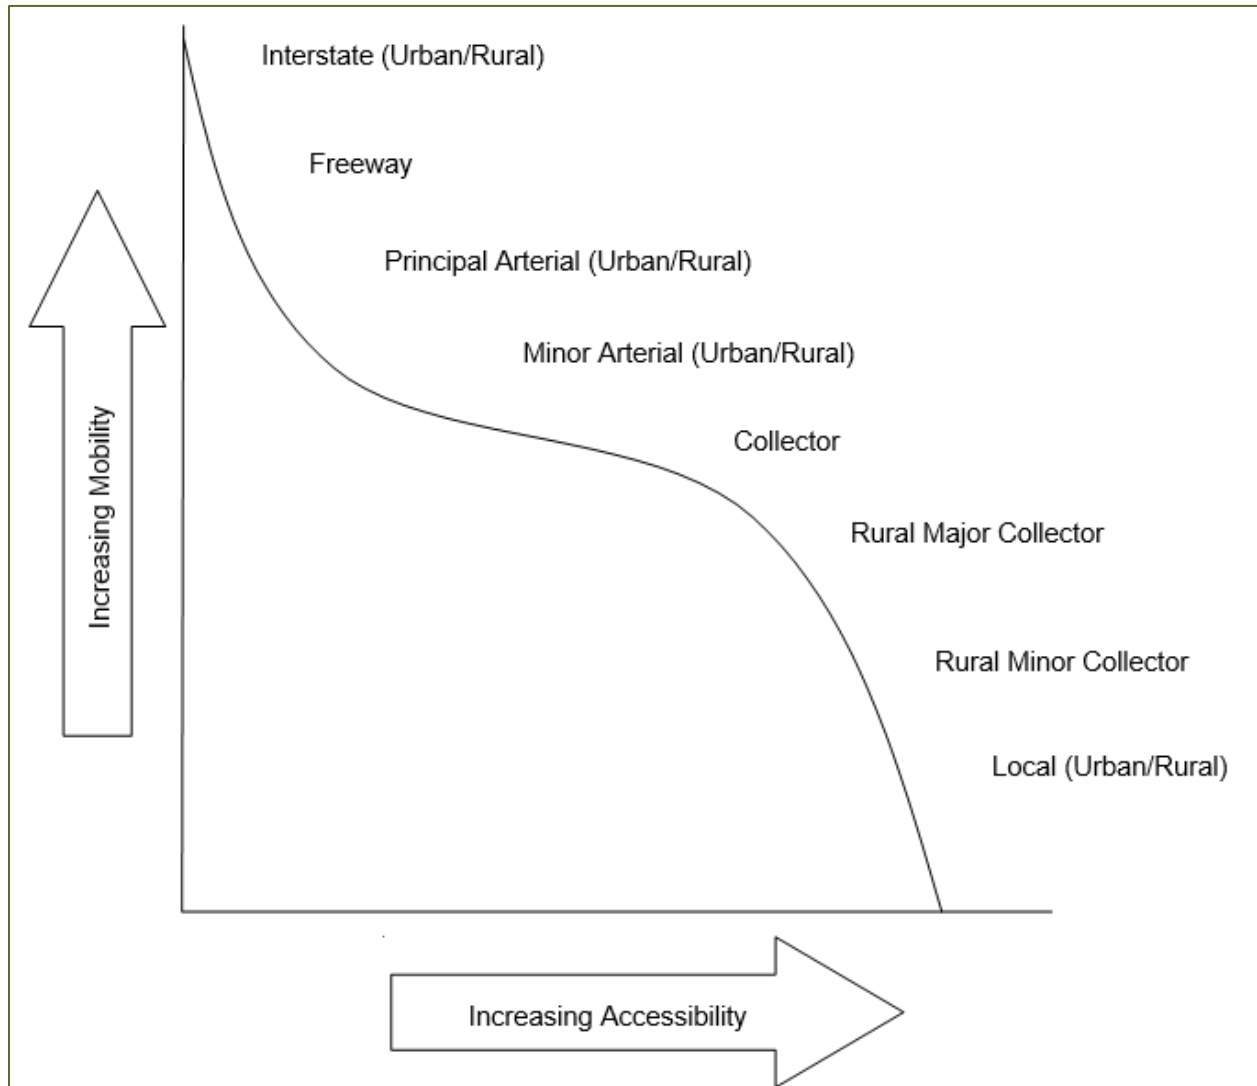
Interstate (Urban/Rural)

Freeway

Principal Arterial (Urban/Rural)

Minor Arterial (Urban/Rural)

Collector

Rural Major Collector

Rural Minor Collector

Local (Urban/Rural)

Increasing Mobility

Increasing Accessibility